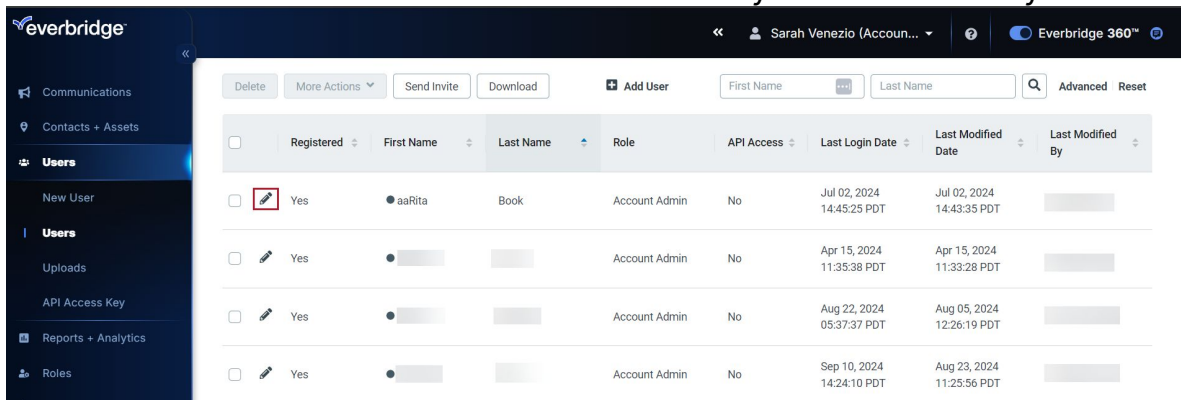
everbridge

Communications
Contacts + Assets
Users
New User
Users
Uploads
API Access Key
Reports + Analytics
Roles

Sarah Venezio (Accoun...
Everbridge 360™

Delete | More Actions | Send Invite | Download | Add User | First Name | Last Name | Advanced | Reset

| | Registered | First Name | Last Name | Role | API Access | Last Login Date | Last Modified Date | Last Modified By |
|---|---|---|---|---|---|---|---|---|
| | Yes | aaRita | Book | Account Admin | No | Jul 02, 2024 14:45:25 PDT | Jul 02, 2024 14:43:35 PDT | |
| | Yes | | | Account Admin | No | Apr 15, 2024 11:35:38 PDT | Apr 15, 2024 11:33:28 PDT | |
| | Yes | | | Account Admin | No | Aug 22, 2024 05:37:37 PDT | Aug 05, 2024 12:26:19 PDT | |
| | Yes | | | Account Admin | No | Sep 10, 2024 14:24:10 PDT | Aug 23, 2024 11:25:56 PDT | |